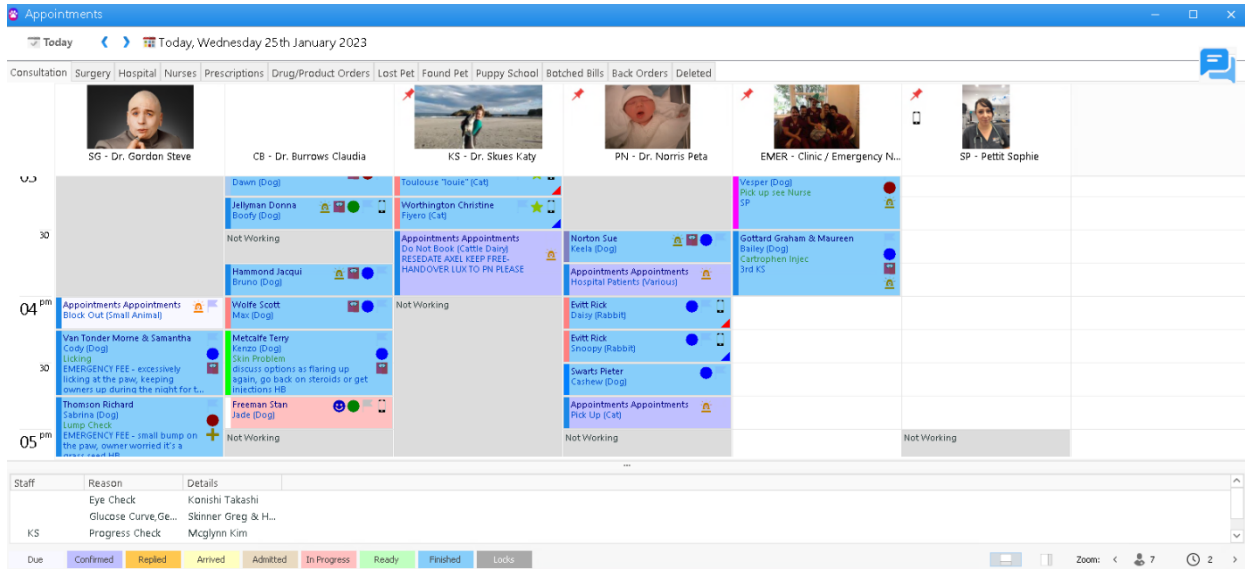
Appointments

Today
Today, Wednesday 25th January 2023

Consultation | Surgery | Hospital | Nurses | Prescriptions | Drug/Product Orders | Lost Pet | Found Pet | Puppy School | Botched Bills | Back Orders | Deleted

SG - Dr. Gordon Steve
CB - Dr. Burrows Claudia
KS - Dr. Skues Katy
PN - Dr. Norris Peta
EMER - Clinic / Emergency N...
SP - Pettit Sophie

03
Dawn (Dog)
Toulouse "louie" (Cat)
Vesper (Dog)
Pick up see Nurse
SP
Jellyman Donna
Boofy (Dog)
Worthington Christine
Fiyero (Cat)

30
Not Working
Appointments Appointments
Do Not Book (Cattle Dairy)
RESEDATE AXEL KEEP FREE-HANDOVER LUX TO PN PLEASE
Norton Sue
Keela (Dog)
Gottard Graham & Maureen
Bailey (Dog)
Cartrophen Injec
3rd KS
Hammond Jacqui
Bruno (Dog)
Appointments Appointments
Hospital Patients (Various)

04 pm
Appointments Appointments
Block Out (Small Animal)
Wolfe Scott
Max (Dog)
Not Working
Evitt Rick
Daisy (Rabbit)
Van Tonder Morne & Samantha
Cody (Dog)
Licking
EMERGENCY FEE - excessively licking at the paw, keeping owners up during the night for t...
Metcalfe Terry
Kenzo (Dog)
Skin Problem
discuss options as flaring up again, go back on steroids or get injections HB
Evitt Rick
Snoopy (Rabbit)
30
Swarts Pieter
Cashew (Dog)
Thomson Richard
Sabrina (Dog)
Lump Check
EMERGENCY FEE - small bump on the paw, owner worried it's a grass seed HB
Freeman Stan
Jade (Dog)
Appointments Appointments
Pick Up (Cat)

05 pm
Not Working
Not Working
Not Working

| Staff | Reason | Details |
|---|---|---|
| | Eye Check | Konishi Takashi |
| | Glucose Curve,Ge... | Skinner Greg & H... |
| KS | Progress Check | Mcglynn Kim |

Due | Confirmed | Replied | Arrived | Admitted | In Progress | Ready | Finished | Locks
Zoom: 7 2